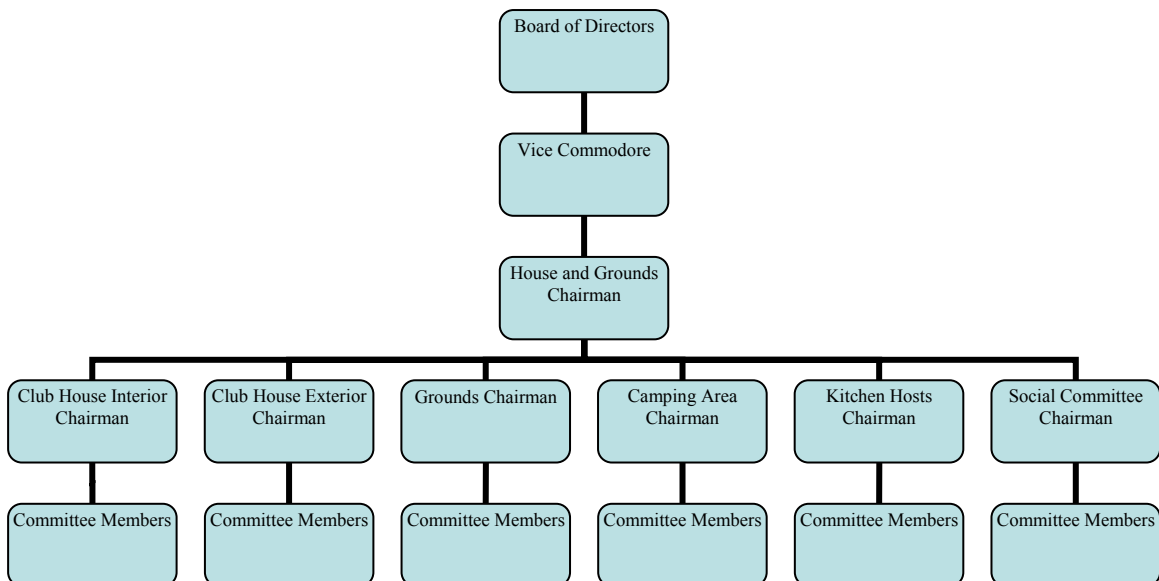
Board of Directors

Vice Commodore

House and Grounds Chairman

Club House Interior Chairman

Club House Exterior Chairman

Grounds Chairman

Camping Area Chairman

Kitchen Hosts Chairman

Social Committee Chairman

Committee Members

Committee Members

Committee Members

Committee Members

Committee Members

Committee Members